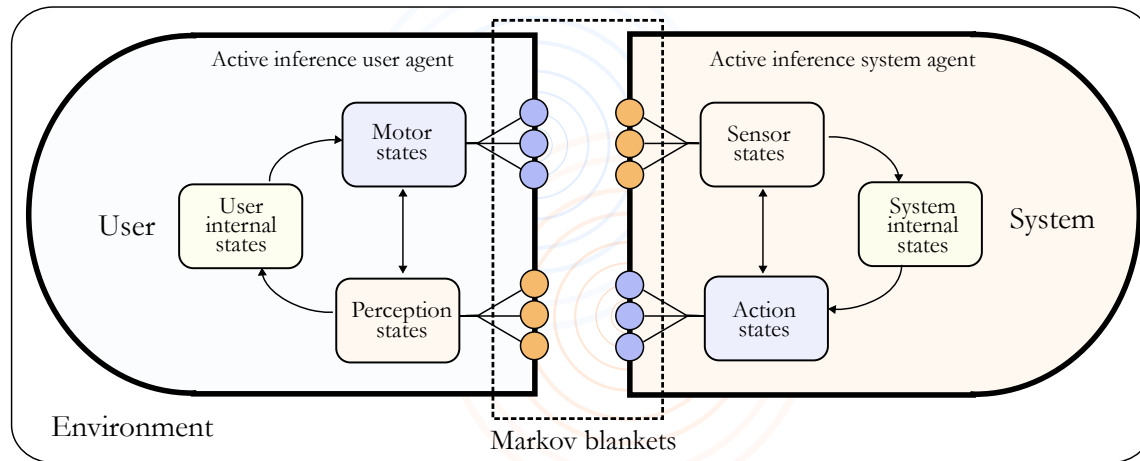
Active inference user agent

Active inference system agent

Motor states

Sensor states

User

User internal states

System internal states

System

Perception states

Action states

Environment

Markov blankets